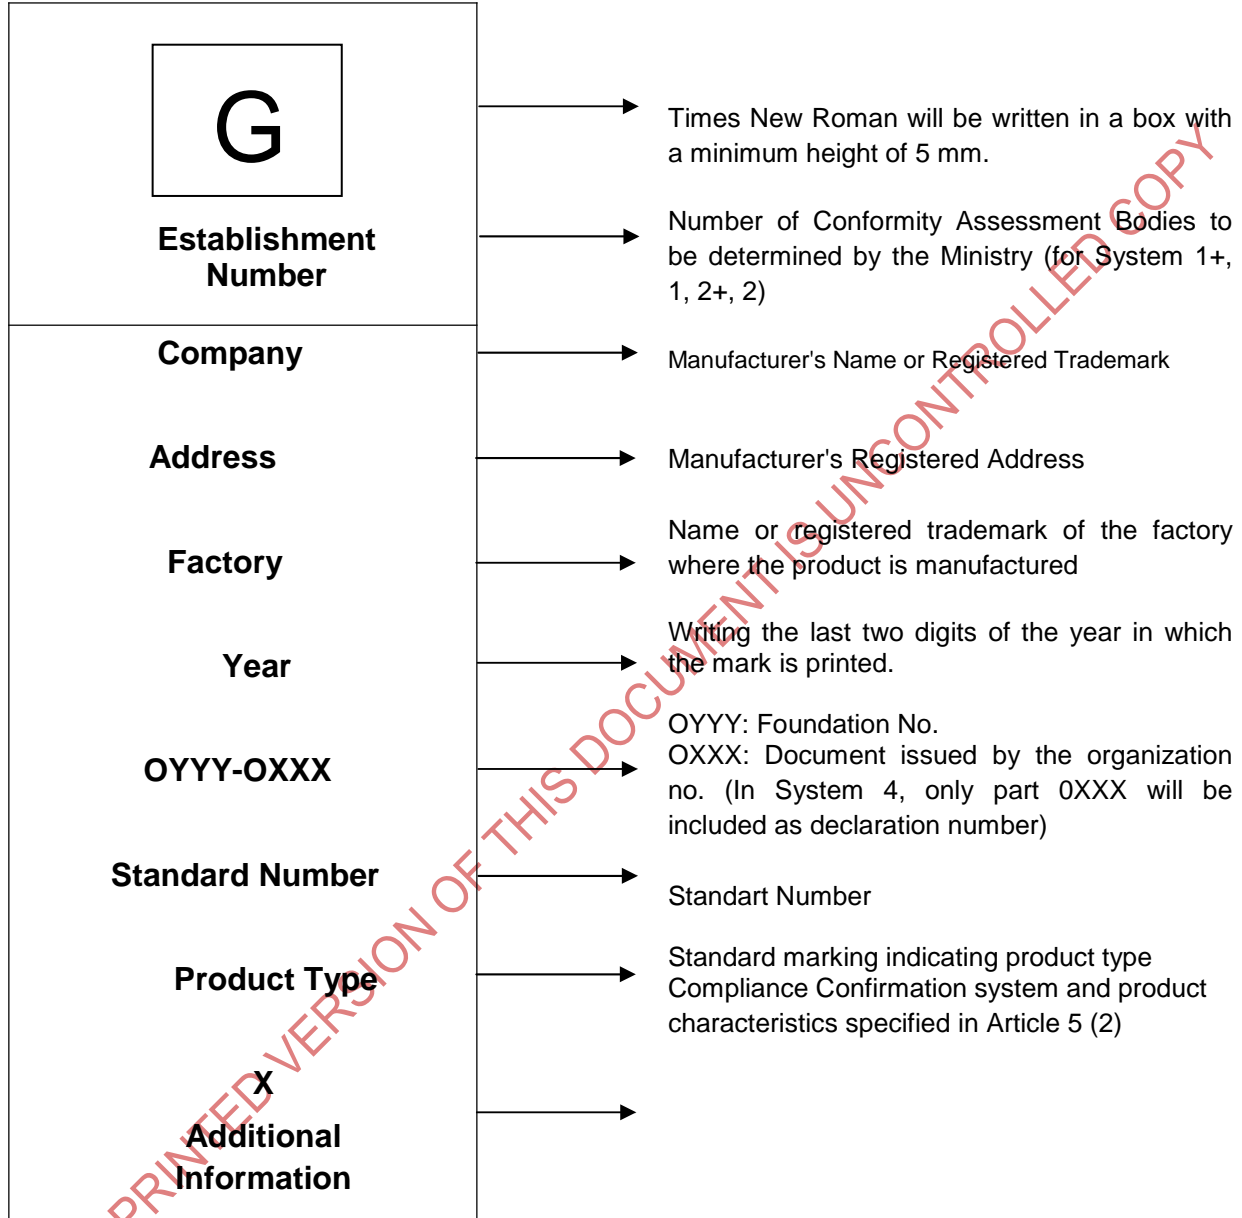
G

Establishment Number

Times New Roman will be written in a box with a minimum height of 5 mm.

Number of Conformity Assessment Bodies to be determined by the Ministry (for System 1+, 1, 2+, 2)

Company

Manufacturer's Name or Registered Trademark

Address

Manufacturer's Registered Address

Factory

Name or registered trademark of the factory where the product is manufactured

Year

Writing the last two digits of the year in which the mark is printed.

OYYY-OXXX

OYYY: Foundation No.
OXXX: Document issued by the organization no. (In System 4, only part 0XXX will be included as declaration number)

Standard Number

Standart Number

Product Type

Standard marking indicating product type Compliance Confirmation system and product characteristics specified in Article 5 (2)

X
Additional Information

PRINTED VERSION OF THIS DOCUMENT IS UNCONTROLLED COPY